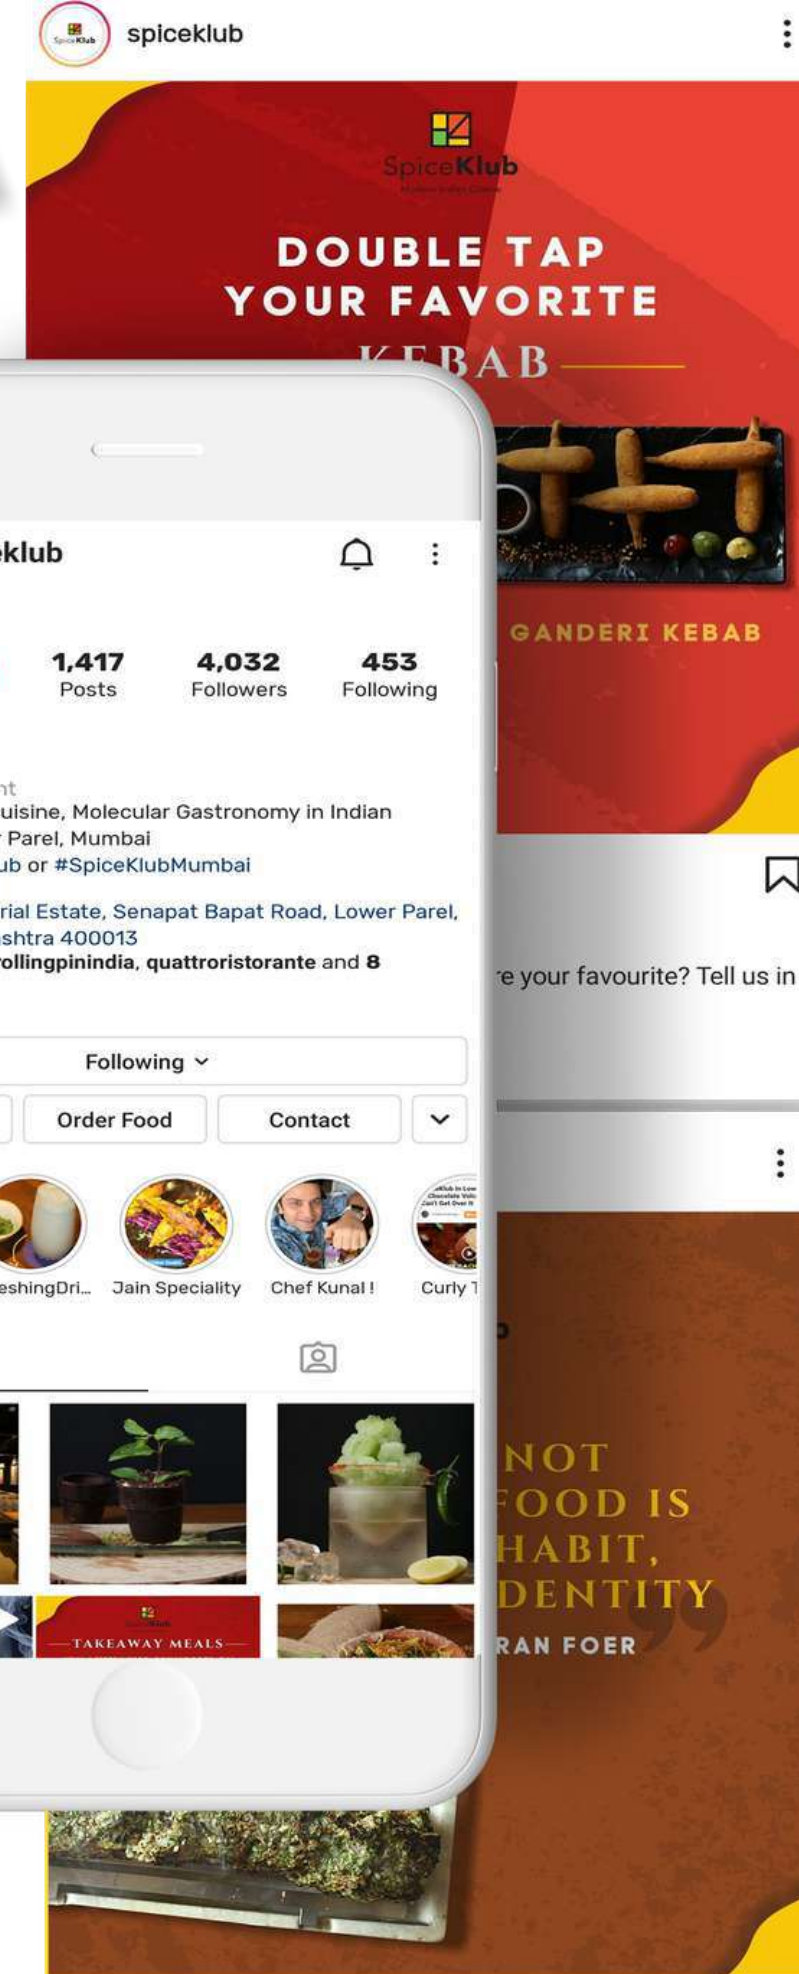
spiceklub

SpiceKlub

DOUBLE TAP YOUR FAVORITE KEBAB

GANDERI KEBAB

e your favourite? Tell us in

eklub

1,417 Posts
4,032 Followers
453 Following

nt
uisine, Molecular Gastronomy in Indian
Parel, Mumbai
ub or #SpiceKlubMumbai
rial Estate, Senapat Bapat Road, Lower Parel,
shtra 400013
ollingpinindia, quattroristorante and 8

Following

Order Food
Contact

eshingDri...
Jain Speciality
Chef Kunal !
Curly T

TAKEAWAY MEALS

NOT
OOD IS
HABIT,
DENTITY
RAN FOER